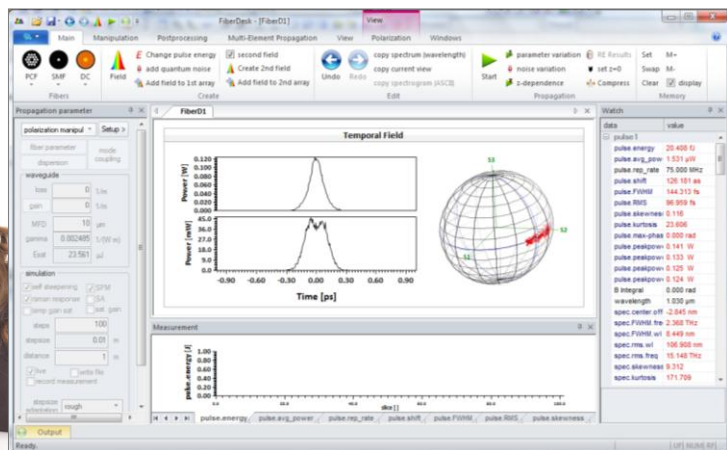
FiberDesk - [FiberD1]

View

Main Manipulation Postprocessing Multi-Element Propagation View Polarization Windows

PCF SMF DC Field
Fibers

Change pulse energy
add quantum noise
Add field to 1st array
second field
Create 2nd field
Add field to 2nd array
Create

Undo Redo
copy spectrum (wavelength)
copy current view
copy spectrogram (ASCII)
Edit

Start
parameter variation
noise variation
z-dependence
RE Results
set z=0
Compress
Propagation

Set M+
Swap M-
Clear display
Memory

Propagation parameter
polarization manipul Setup
fiber parameter
dispersion
mode coupling
waveguide
loss 0 1/m
gain 0 1/m
MFD 10 µm
gamma 0.002485 1/(W m)
Eeff 23.561 µJ
simulation
self steepening SPM
raman response SA
temp. gain sat sat. gain
steps 100
stepsize 0.01 m
distance 1 m
live write file
record measurement
stepsize adaptation rough

FiberD1

Temporal Field

Power [W]
0.120
0.100
0.080
0.060
0.040
0.020
0.000

Power [mW]
45.0
40.0
35.0
30.0
25.0
20.0
15.0
10.0
5.0
0.0

-0.90 -0.60 -0.30 0.00 0.30 0.60 0.90
Time [ps]

S3
S2
S1

Measurement
pulse.energy [J]
1.00
0.80
0.60
0.40
0.20
0.00
slice []

pulse.energy pulse.avg_power pulse.rep_rate pulse.shift pulse.FWHM pulse.RMS pulse.skewness

Watch
data value
pulse1
pulse.energy 20.400 fJ
pulse.avg_pow 1.531 µW
pulse.rep_rate 75.000 MHz
pulse.shift 126.181 as
pulse.FWHM 144.313 fs
pulse.RMS 96.959 fs
pulse.skewnes 0.116
pulse.kurtosis 23.606
pulse.max-phas 0.000 rad
pulse.peakpow 0.141 W
pulse.peakpow 0.133 W
pulse.peakpow 0.125 W
pulse.peakpow 0.124 W
B integral 0.000 rad
wavelength 1.030 µm
spec.center.off -2.845 nm
spec.FWHM.fre 2.368 THz
spec.FWHM.wl 8.449 nm
spec.rms.wl 106.908 nm
spec.rms.freq 15.148 THz
spec.skewness 9.312
spec.kurtosis 171.709

Output
Ready.
UP NUM SR